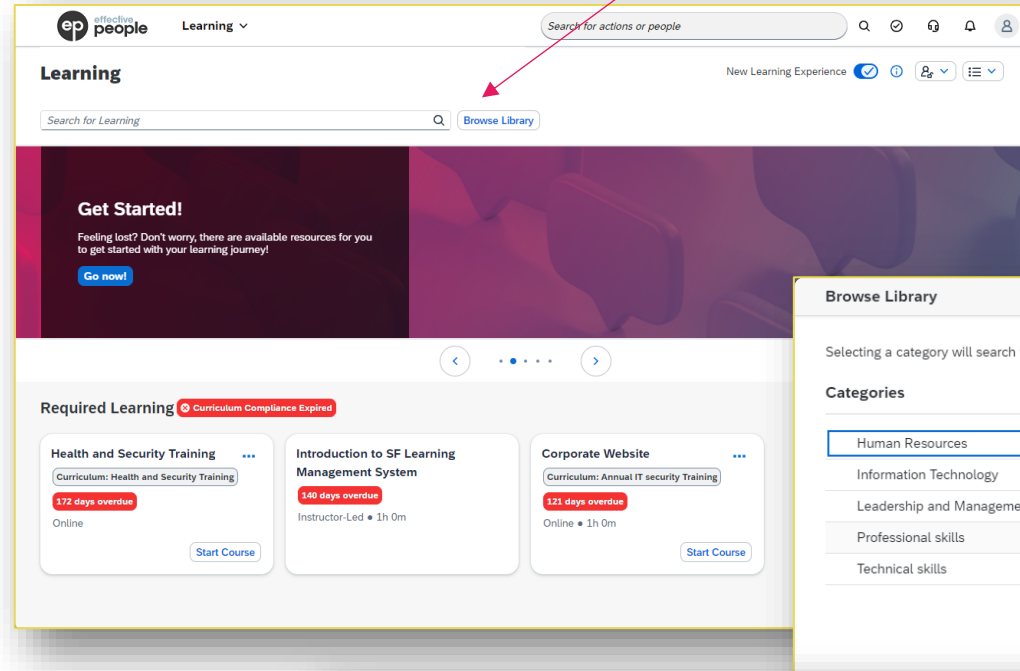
ep effective people

Learning

Search for actions or people

Learning

New Learning Experience

Search for Learning

Browse Library

Get Started!

Feeling lost? Don't worry, there are available resources for you to get started with your learning journey!

Go now!

Required Learning

Curriculum Compliance Expired

Health and Security Training

Curriculum: Health and Security Training

172 days overdue

Online

Start Course

Introduction to SF Learning Management System

140 days overdue

Instructor-Led • 1h 0m

Corporate Website

Curriculum: Annual IT security Training

121 days overdue

Online • 1h 0m

Start Course

Browse Library

Selecting a category will search

Categories

Human Resources

Information Technology

Leadership and Manageme

Professional skills

Technical skills